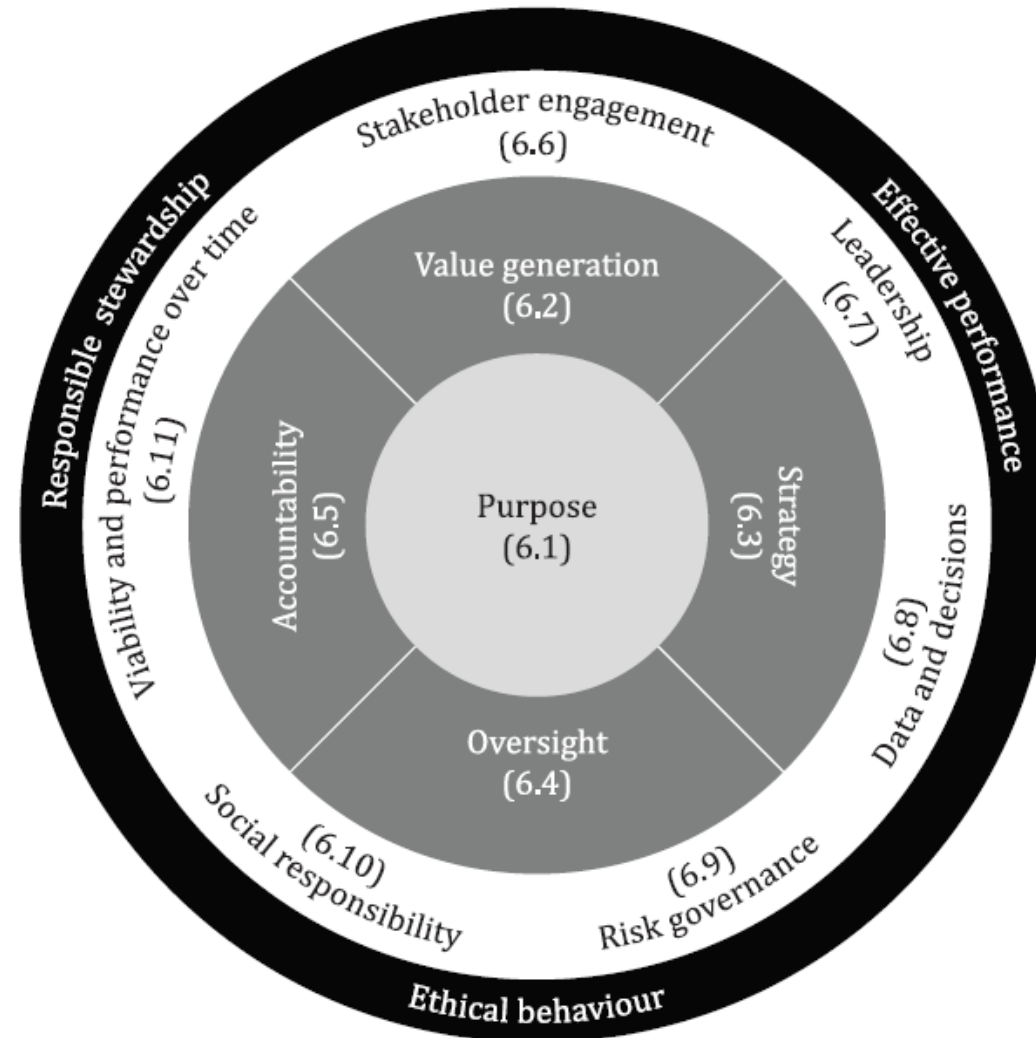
Responsible stewardship

Effective performance

Ethical behaviour

Stakeholder engagement (6.6)

Leadership (6.7)

Data and decisions (6.8)

(6.9) Risk governance

(6.10) Social responsibility

Viability and performance over time (6.11)

Value generation (6.2)

Strategy (6.3)

Oversight (6.4)

Accountability (6.5)

Purpose (6.1)